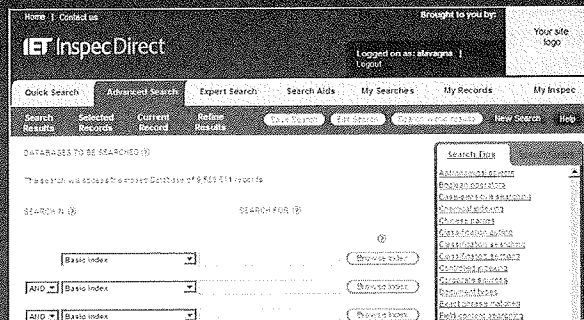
Home | Contact us

IET InspecDirect

Brought to you by:

Your site logo

Logged on as: atavagna |
Logout

Quick Search
Advanced Search
Expert Search
Search Aids
My Searches
My Records
My Inspec

Search Results
Selected Records
Current Record
Refine Results

Save Search
Edit Search
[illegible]
New Search
Help

DATABASES TO BE SEARCHED

The search will access the Inspec Database of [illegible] records

SEARCH IN
SEARCH FOR

Basic Index
Browse Index

AND | Basic Index
Browse Index

AND | Basic Index
Browse Index

Search Tips
Astronomical objects
Boolean operators
Case-sensitive searching
Chemical indexing
Chemical names
Classification codes
Classification searching
Classification sections
Controlled indexing
Date-range searching
Document types
Exact phrase matching
Field-content searching